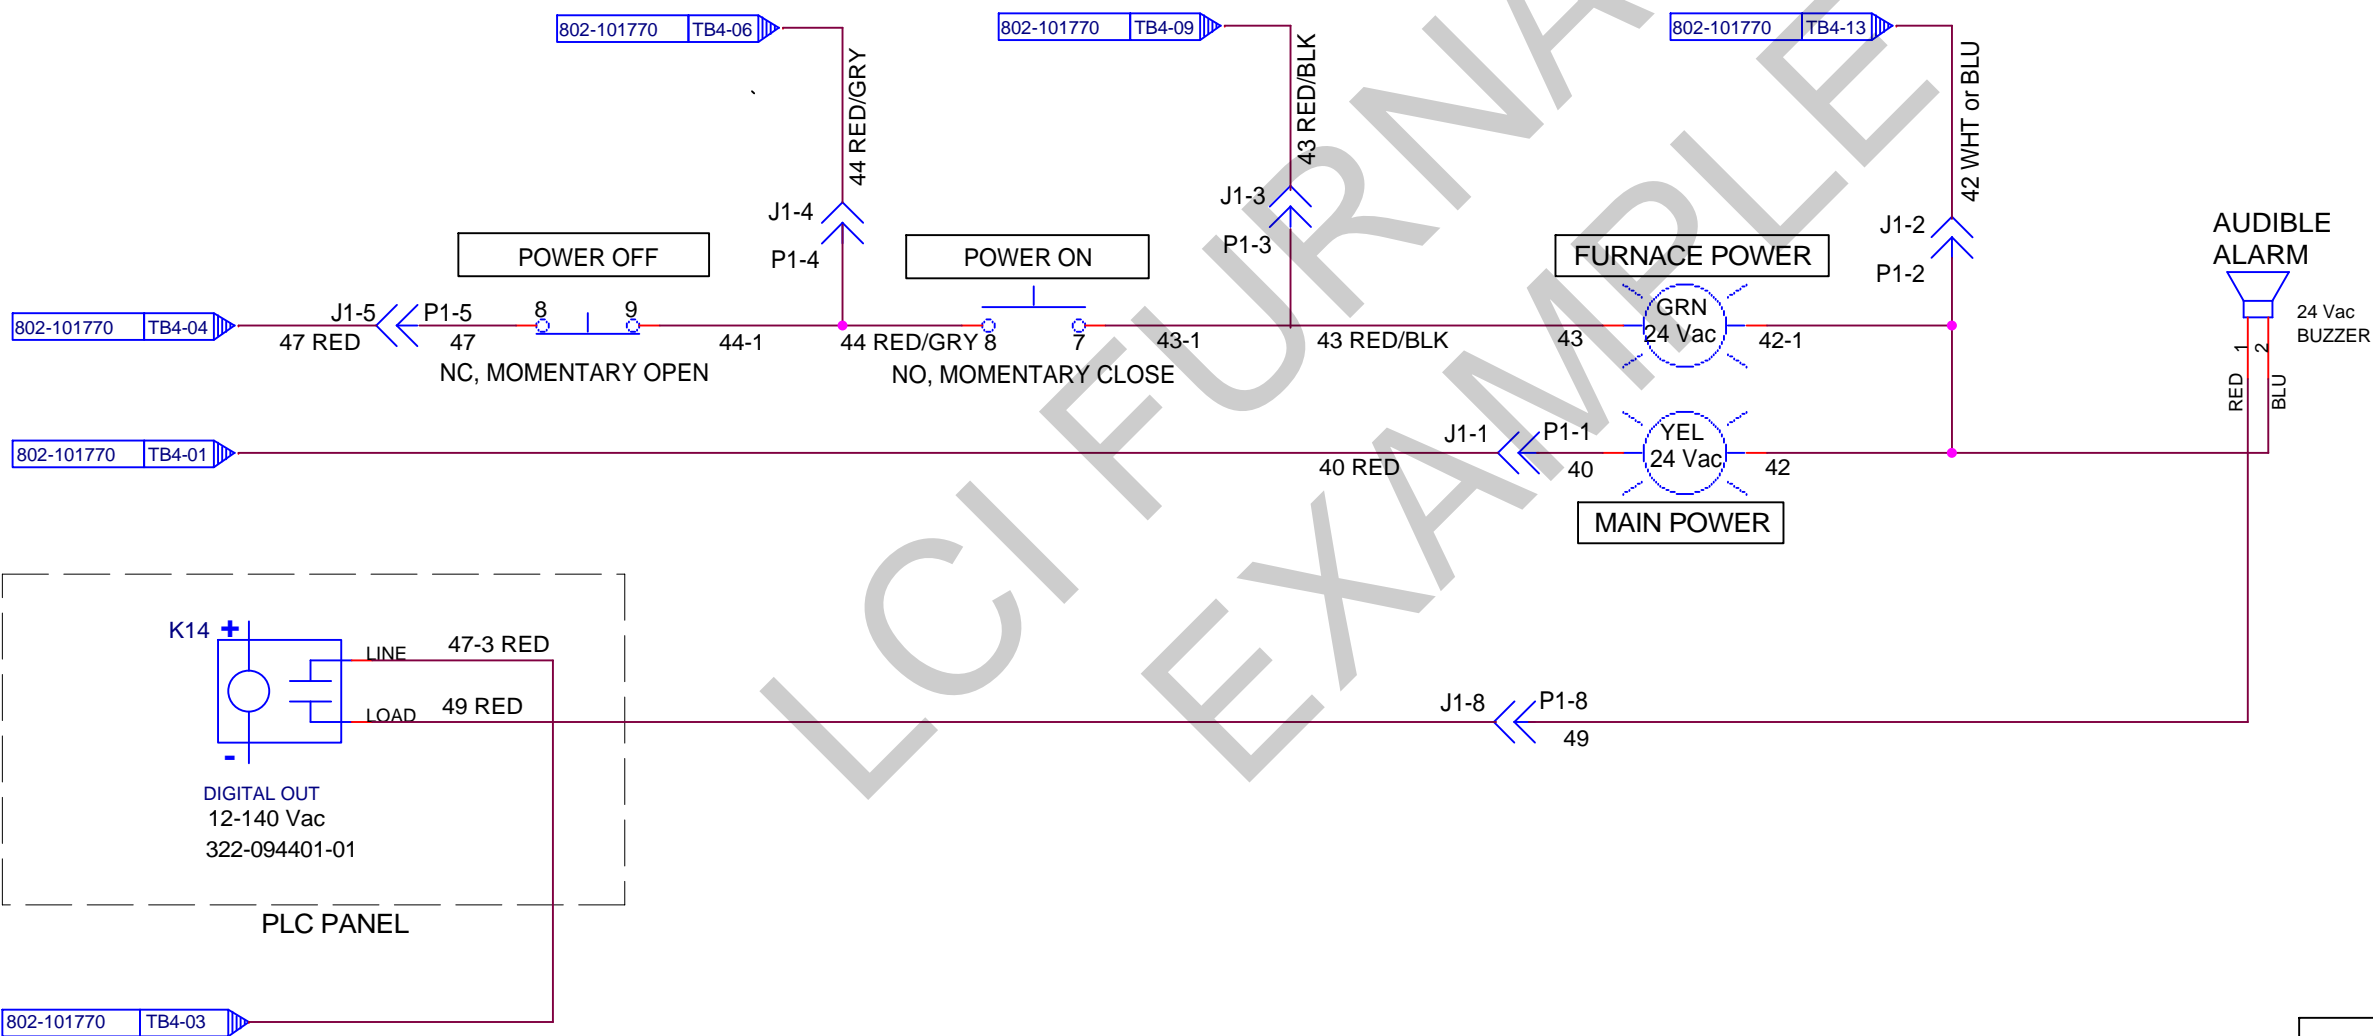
802-101770 TB4-06
44 RED/GRY
J1-4
P1-4

802-101770 TB4-09
43 RED/BLK
J1-3
P1-3

802-101770 TB4-13
42 WHT or BLU
J1-2
P1-2

AUDIBLE ALARM
24 Vac BUZZER
1 2
RED BLU

POWER OFF
POWER ON
FURNACE POWER

802-101770 TB4-04
J1-5 P1-5
47 RED
47
8 9
44-1
NC, MOMENTARY OPEN
44 RED/GRY 8
7
43-1
NO, MOMENTARY CLOSE
43 RED/BLK
43
GRN 24 Vac
42-1

802-101770 TB4-01
J1-1 P1-1
40 RED
40
YEL 24 Vac
42
MAIN POWER

K14 +
-
LINE
LOAD
47-3 RED
49 RED
DIGITAL OUT
12-140 Vac
322-094401-01
PLC PANEL

J1-8 P1-8
49

802-101770 TB4-03

LCI FURNACE EXAMPLE